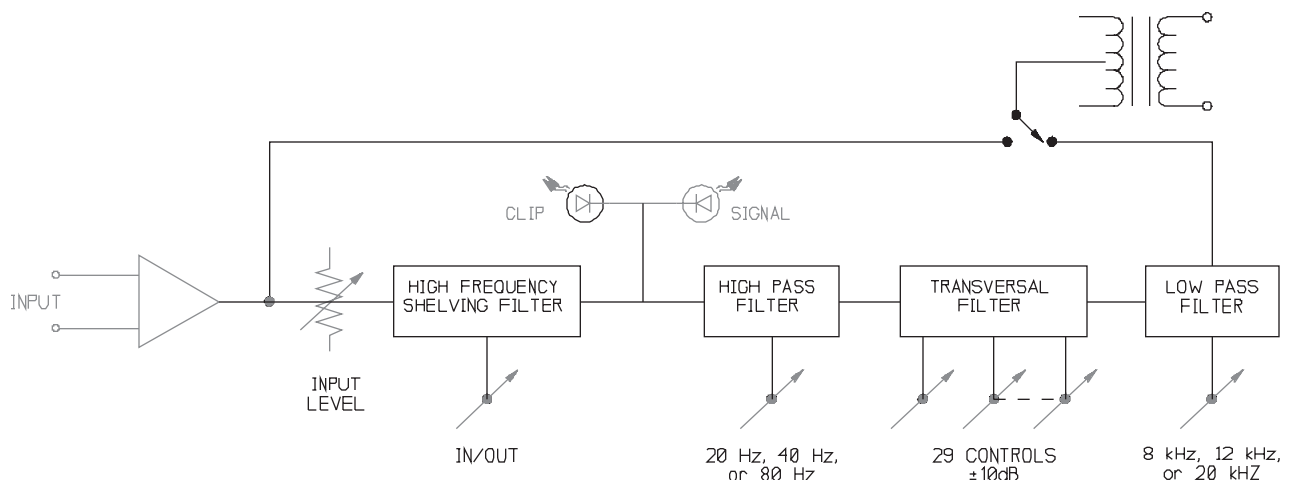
CLIP

SIGNAL

INPUT

INPUT LEVEL

HIGH FREQUENCY SHELVING FILTER

IN/OUT

HIGH PASS FILTER

20 Hz, 40 Hz, or 80 Hz

TRANSVERSAL FILTER

29 CONTROLS $\pm 10$dB

LOW PASS FILTER

8 kHz, 12 kHz, or 20 kHZ